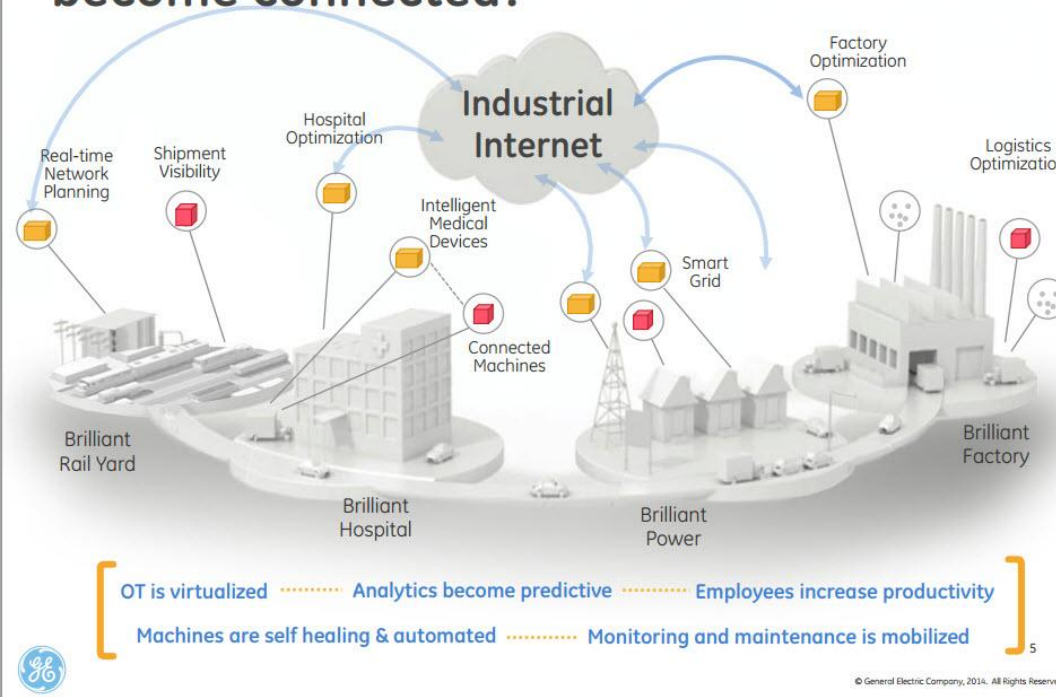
become connected?

Industrial Internet

Factory Optimization

Hospital Optimization

Real-time Network Planning

Shipment Visibility

Intelligent Medical Devices

Logistics Optimizatio

Smart Grid

Connected Machines

Brilliant Rail Yard

Brilliant Hospital

Brilliant Power

Brilliant Factory

OT is virtualized ·········· Analytics become predictive ·········· Employees increase productivity

Machines are self healing & automated ·········· Monitoring and maintenance is mobilized

5

© General Electric Company, 2014. All Rights Reserv